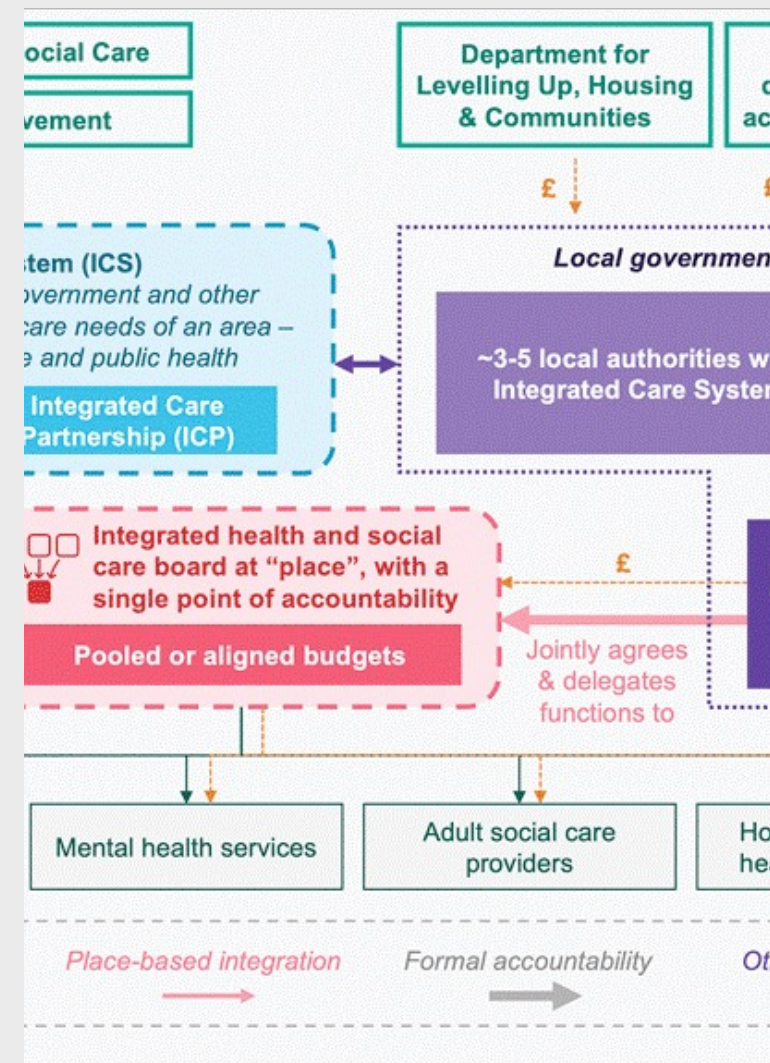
ocial Care

vement

Department for Levelling Up, Housing & Communities

c

ac

£

£

stem (ICS)
overnment and other care needs of an area – e and public health

Integrated Care Partnership (ICP)

Local governmen

~3-5 local authorities w Integrated Care Syster

Integrated health and social care board at "place", with a single point of accountability

Pooled or aligned budgets

£

Jointly agrees & delegates functions to

Mental health services

Adult social care providers

Ho he

Place-based integration

Formal accountability

Ot